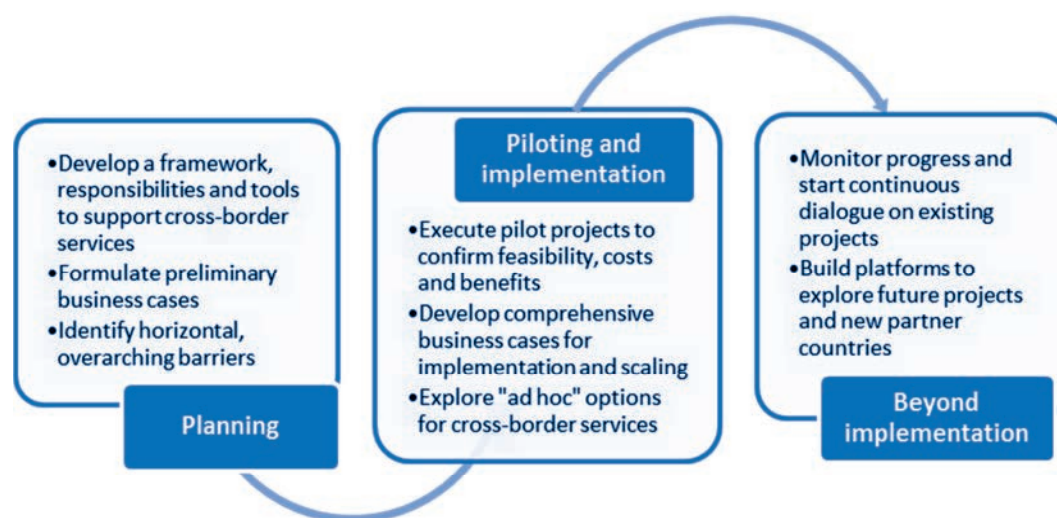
•Develop a framework, responsibilities and tools to support cross-border services
•Formulate preliminary business cases
•Identify horizontal, overarching barriers

Planning

Piloting and implementation

•Execute pilot projects to confirm feasibility, costs and benefits
•Develop comprehensive business cases for implementation and scaling
•Explore "ad hoc" options for cross-border services

•Monitor progress and start continuous dialogue on existing projects
•Build platforms to explore future projects and new partner countries

Beyond implementation